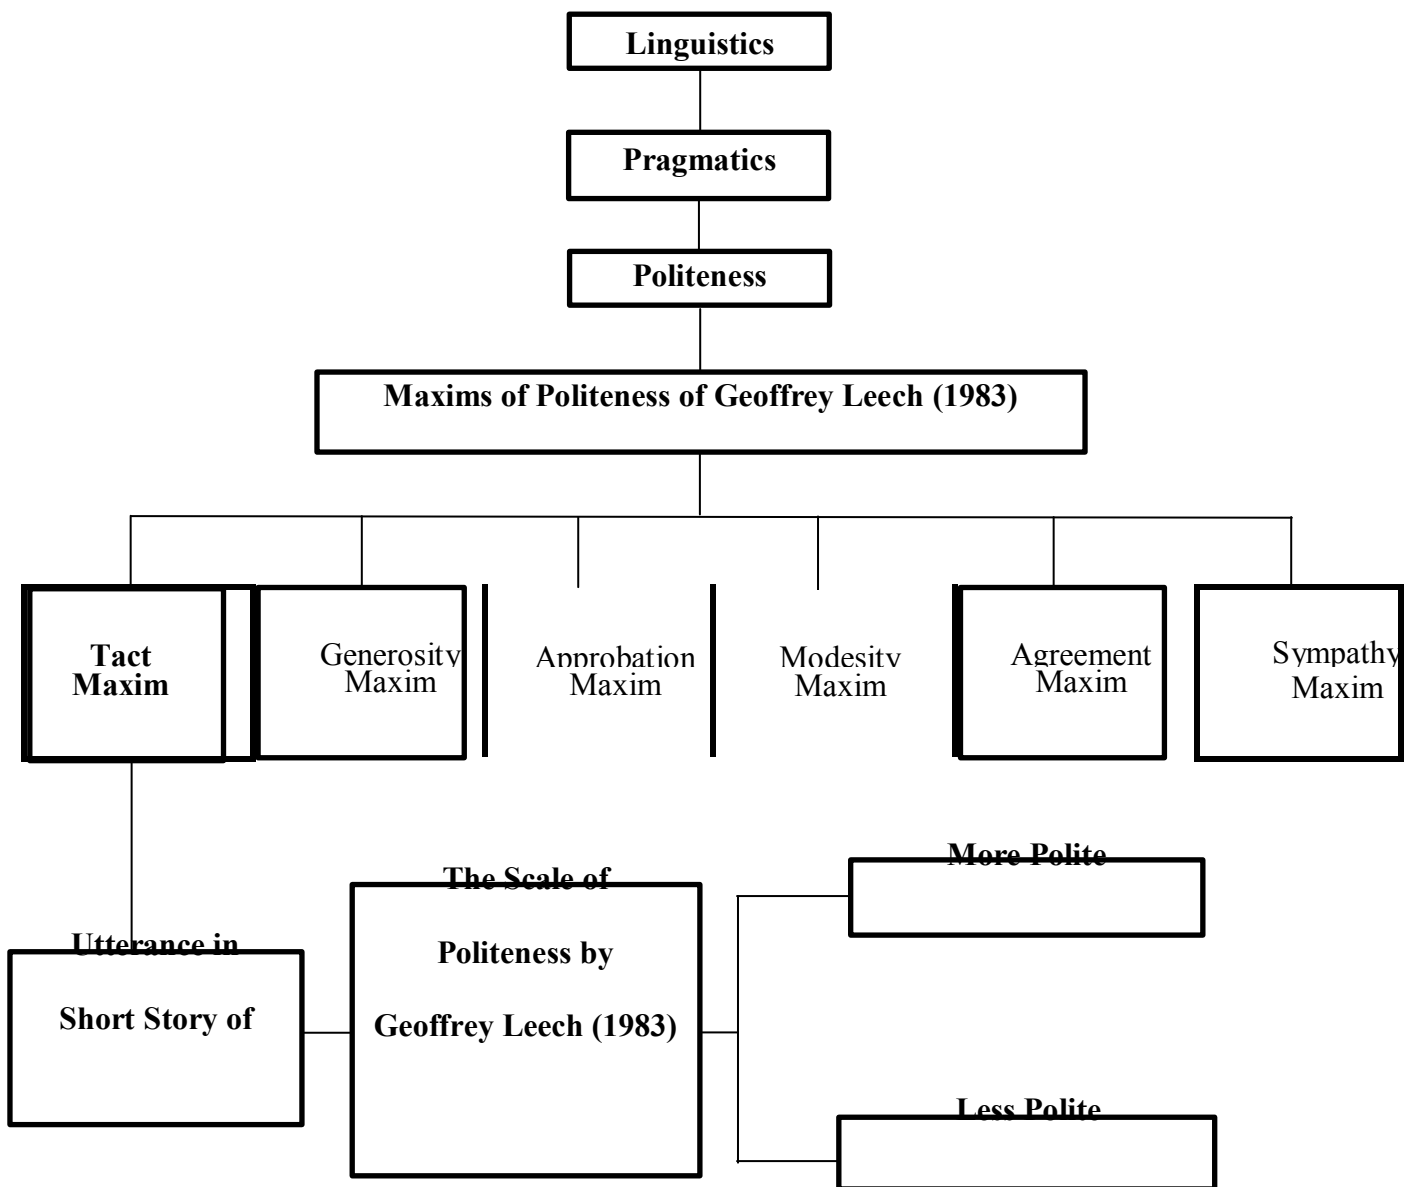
Linguistics

Pragmatics

Politeness

Maxims of Politeness of Geoffrey Leech (1983)

Tact Maxim

Generosity Maxim

Approbation Maxim

Modesity Maxim

Agreement Maxim

Sympathy Maxim

Utterance in Short Story of

The Scale of Politeness by Geoffrey Leech (1983)

More Polite

Less Polite